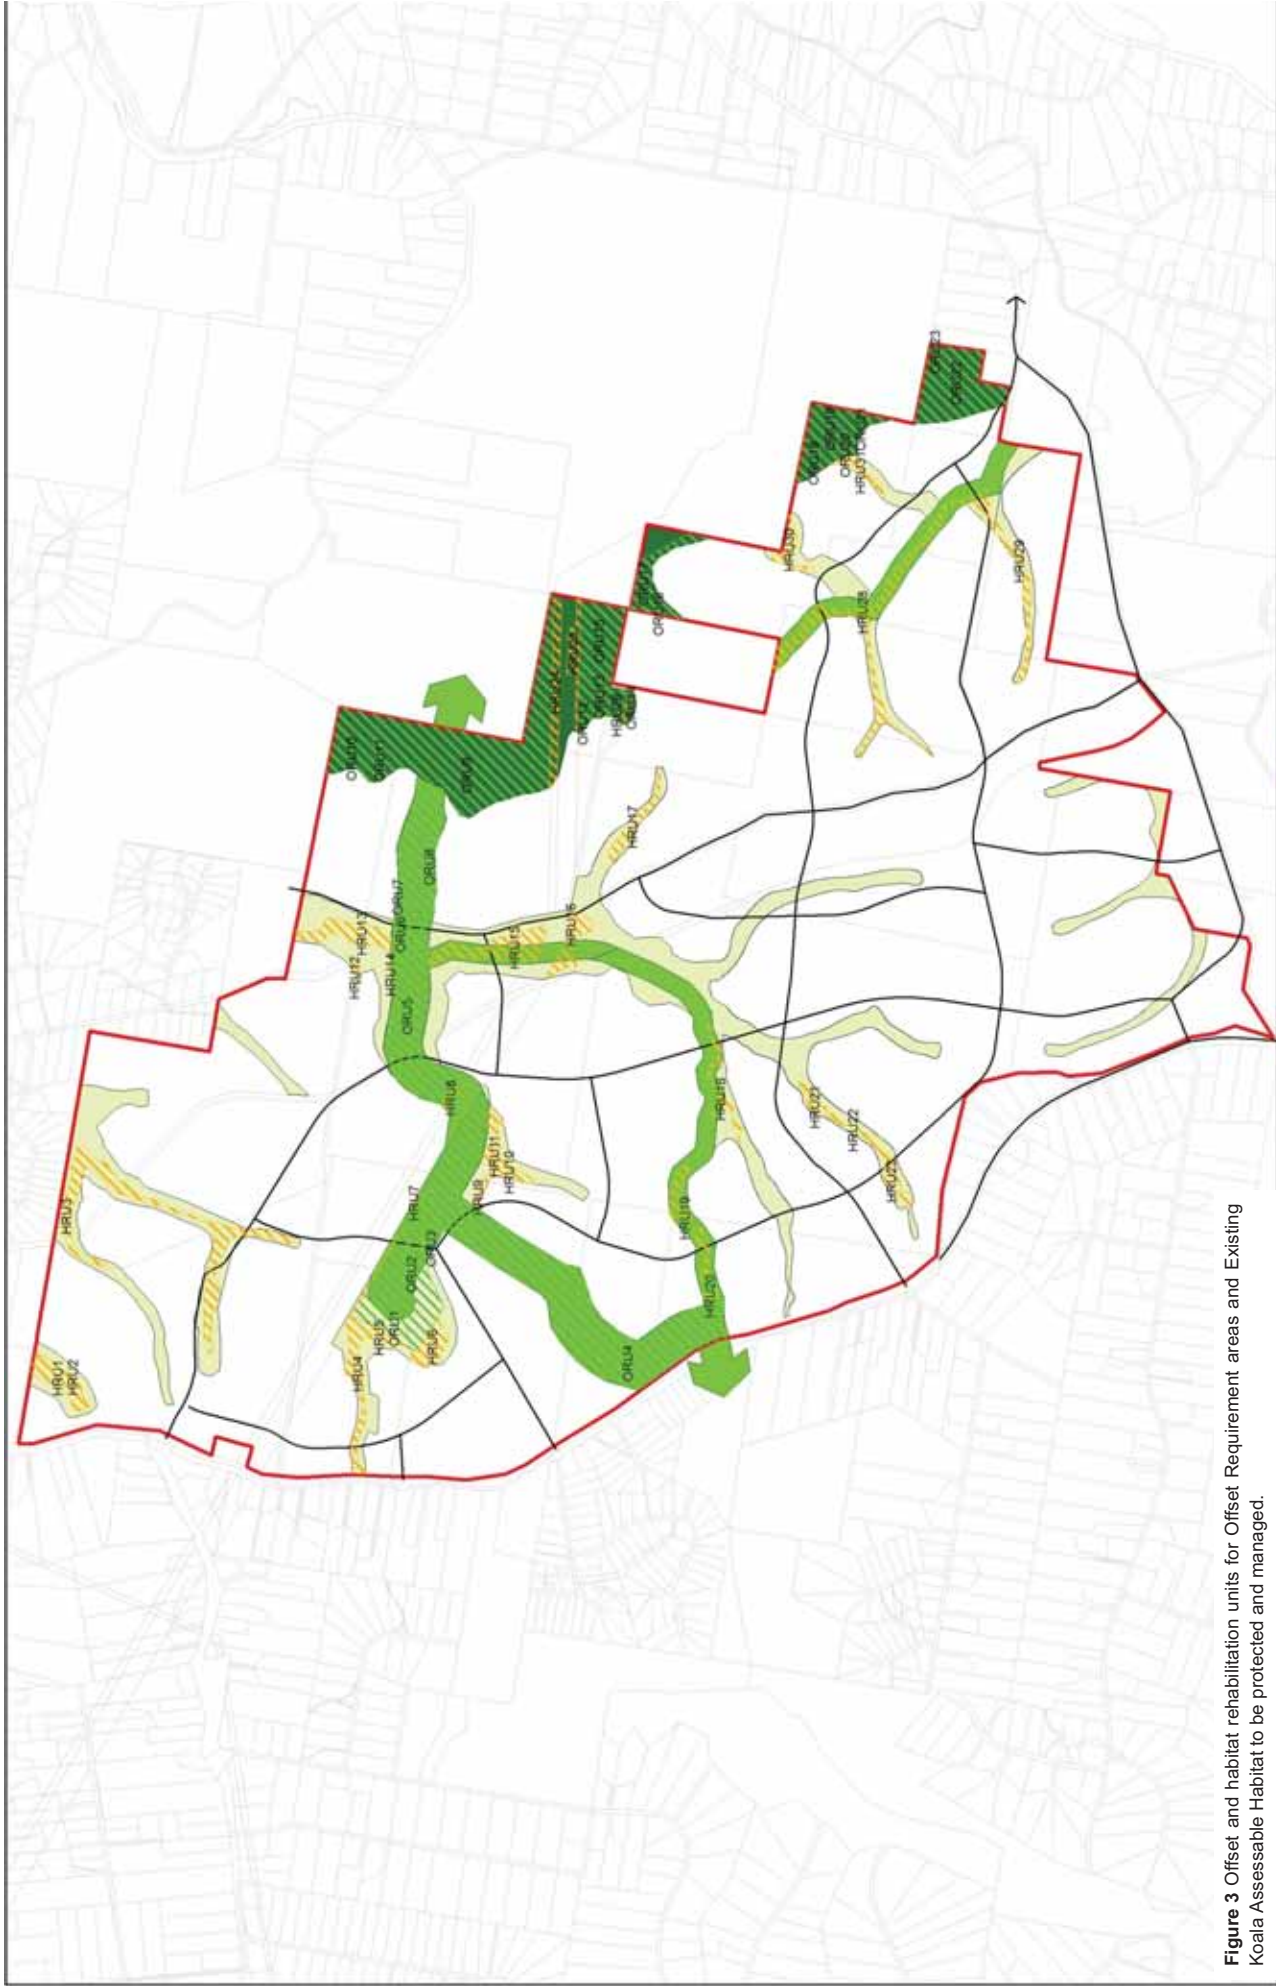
HRU1
HRU2
HRU3
HRU4
HRU5
ORU1
HRU6
ORU2
ORU3
HRU7
ORU4
HRU8
ORU5
HRU9
HRU10
HRU11
HRU12
HRU13
HRU14
ORU6
ORU7
ORU8
ORU9
ORU10
ORU11
HRU15
HRU16
HRU17
HRU18
HRU19
HRU20
HRU21
HRU22
HRU23
HRU28
HRU29
HRU30
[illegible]

Figure 3 Offset and habitat rehabilitation units for Offset Requirement areas and Existing Koala Assessable Habitat to be protected and managed.